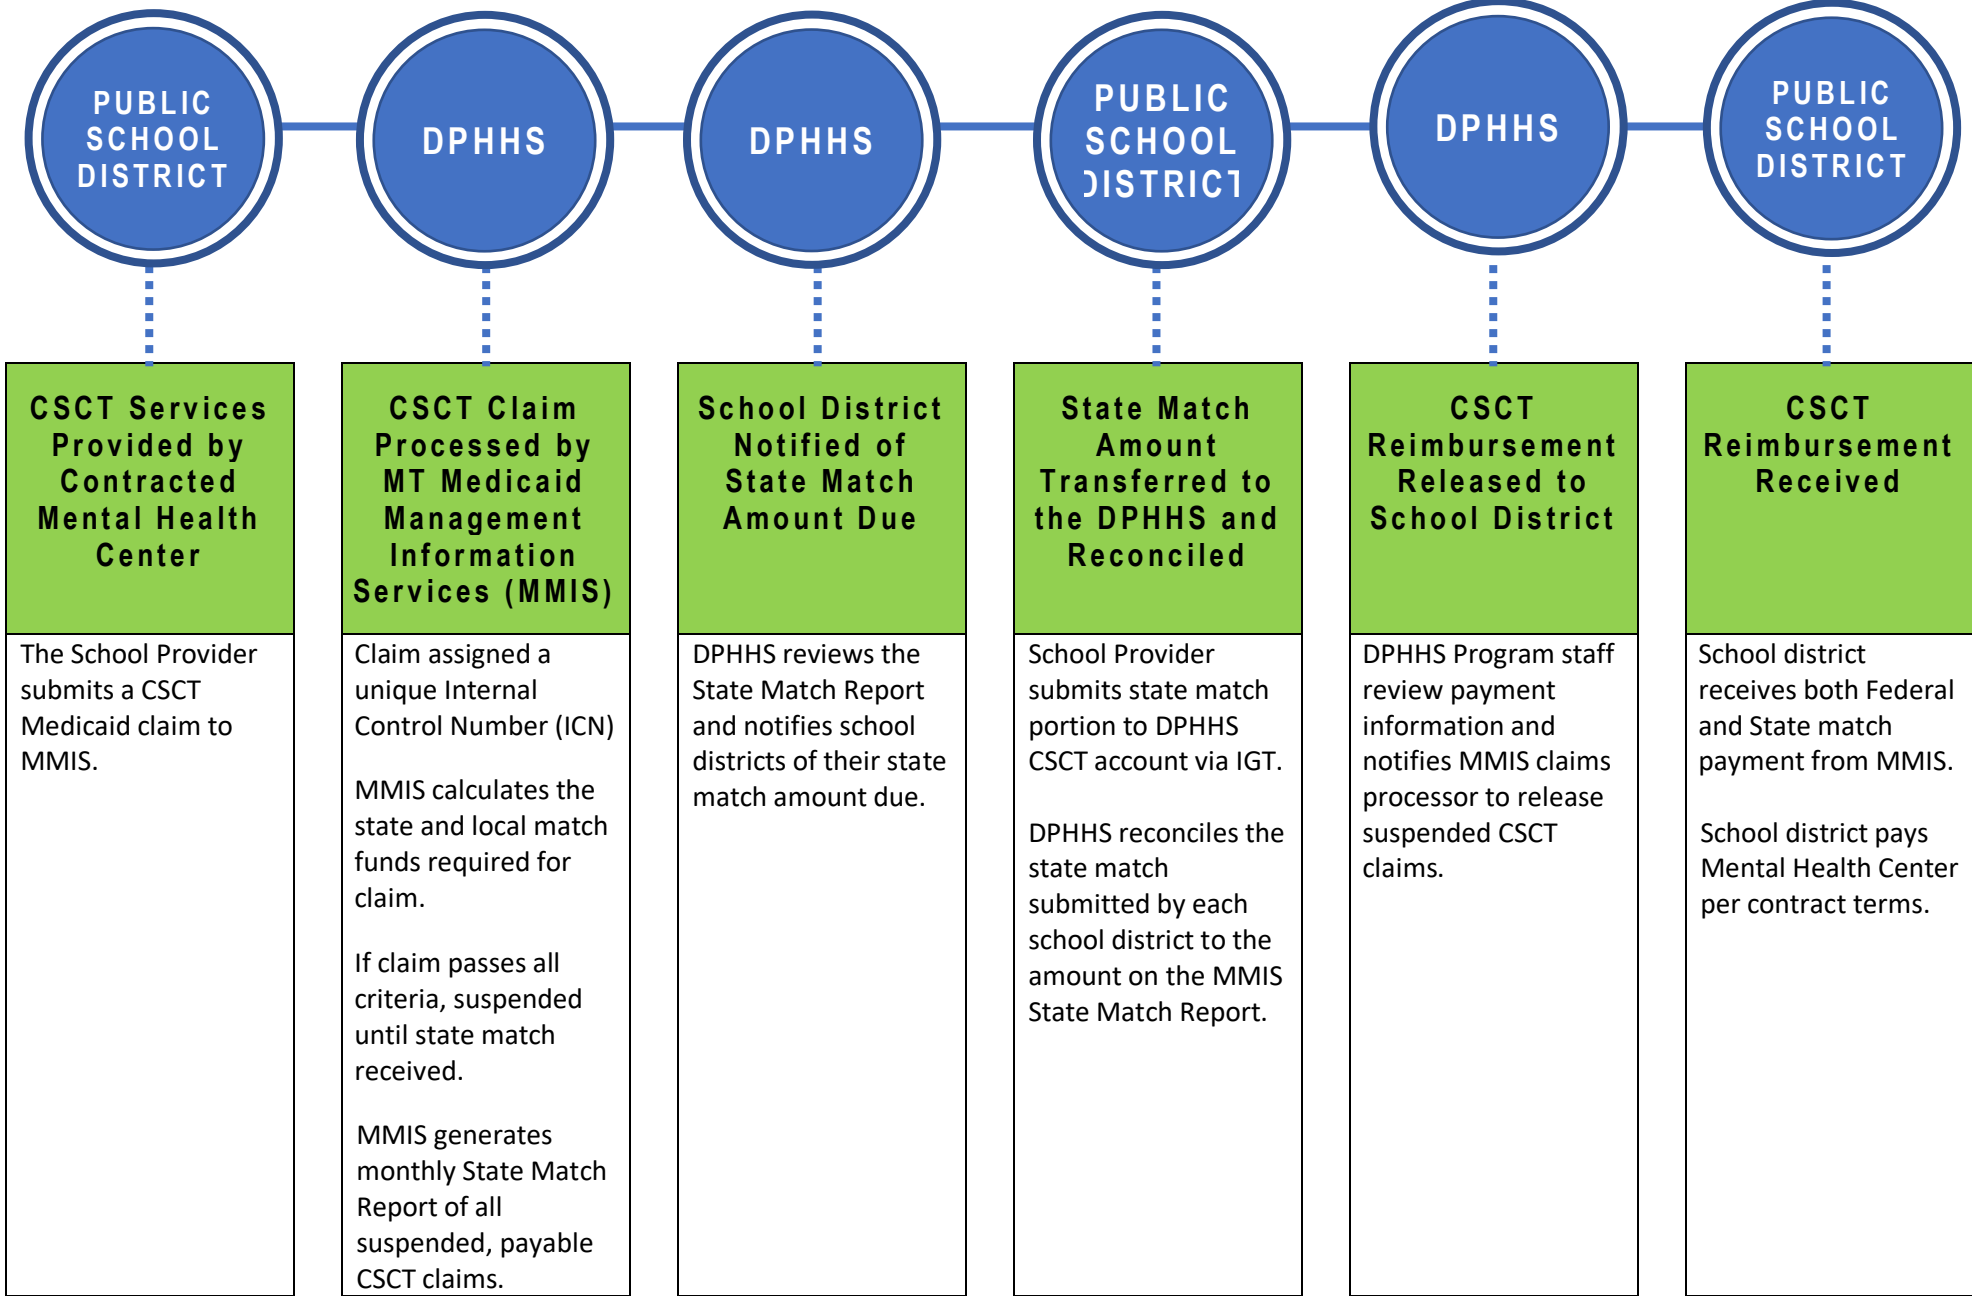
PUBLIC SCHOOL DISTRICT

CSCT Services Provided by Contracted Mental Health Center

The School Provider submits a CSCT Medicaid claim to MMIS.

DPHHS

CSCT Claim Processed by MT Medicaid Management Information Services (MMIS)

Claim assigned a unique Internal Control Number (ICN)

MMIS calculates the state and local match funds required for claim.

If claim passes all criteria, suspended until state match received.

MMIS generates monthly State Match Report of all suspended, payable CSCT claims.

DPHHS

School District Notified of State Match Amount Due

DPHHS reviews the State Match Report and notifies school districts of their state match amount due.

PUBLIC SCHOOL DISTRICT

State Match Amount Transferred to the DPHHS and Reconciled

School Provider submits state match portion to DPHHS CSCT account via IGT.

DPHHS reconciles the state match submitted by each school district to the amount on the MMIS State Match Report.

DPHHS

CSCT Reimbursement Released to School District

DPHHS Program staff review payment information and notifies MMIS claims processor to release suspended CSCT claims.

PUBLIC SCHOOL DISTRICT

CSCT Reimbursement Received

School district receives both Federal and State match payment from MMIS.

School district pays Mental Health Center per contract terms.